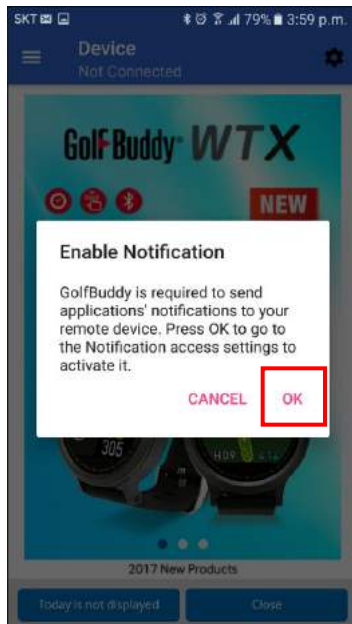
SKT 79% 3:59 p.m.

Device
Not Connected

GolfBuddy WTX

NEW

Enable Notification

GolfBuddy is required to send applications' notifications to your remote device. Press OK to go to the Notification access settings to activate it.

CANCEL OK

305

H09

2017 New Products

Today is not displayed

Close